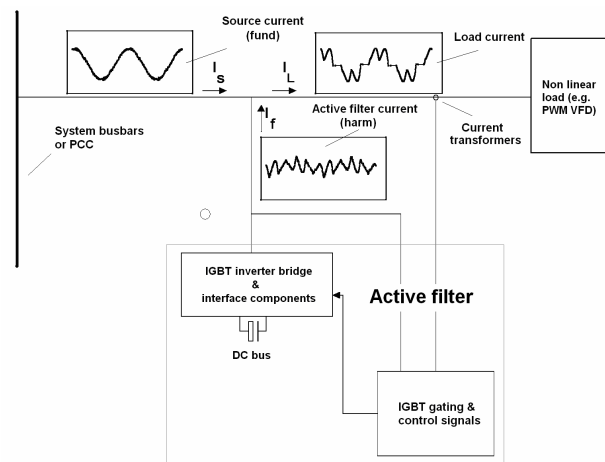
Source current (fund)

$I_s$

$I_L$

Load current

Non linear load (e.g. PWM VFD)

$I_f$

Active filter current (harm)

Current transformers

System busbars or PCC

IGBT inverter bridge & interface components

Active filter

DC bus

IGBT gating & control signals